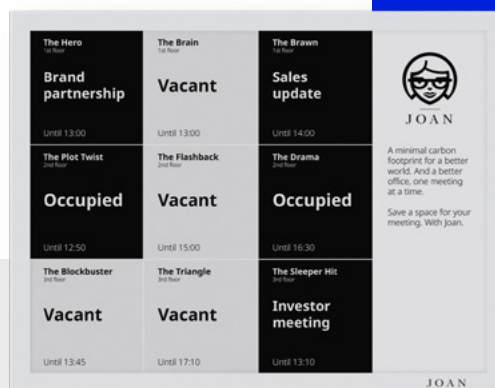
The Hero
1st floor
Brand partnership
Until 13:00

The Brain
1st floor
Vacant
Until 13:00

The Brawn
1st floor
Sales update
Until 14:00

The Plot Twist
2nd floor
Occupied
Until 12:50

The Flashback
2nd floor
Vacant
Until 15:00

The Drama
2nd floor
Occupied
Until 16:30

The Blockbuster
3rd floor
Vacant
Until 13:45

The Triangle
3rd floor
Vacant
Until 17:10

The Sleeper Hit
3rd floor
Investor meeting
Until 13:10

JOAN

A minimal carbon footprint for a better world. And a better office, one meeting at a time.

Save a space for your meeting. With Joan.

JOAN